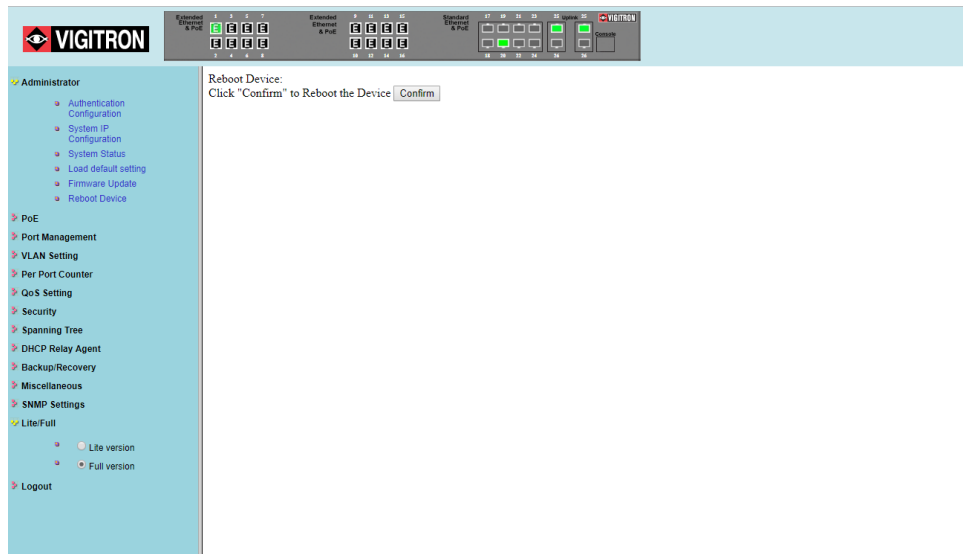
VIGITRON

Extended Ethernet & PoE

1 3 5 7

2 4 6 8

Extended Ethernet & PoE

9 11 13 15

10 12 14 16

Standard Ethernet & PoE

17 19 21 23

18 20 22 24

25 Uplink 25

26 26

VIGITRON

Console

Administrator

Authentication Configuration

System IP Configuration

System Status

Load default setting

Firmware Update

Reboot Device

PoE

Port Management

VLAN Setting

Per Port Counter

QoS Setting

Security

Spanning Tree

DHCP Relay Agent

Backup/Recovery

Miscellaneous

SNMP Settings

Lite/Full

Lite version

Full version

Logout

Reboot Device:

Click "Confirm" to Reboot the Device Confirm